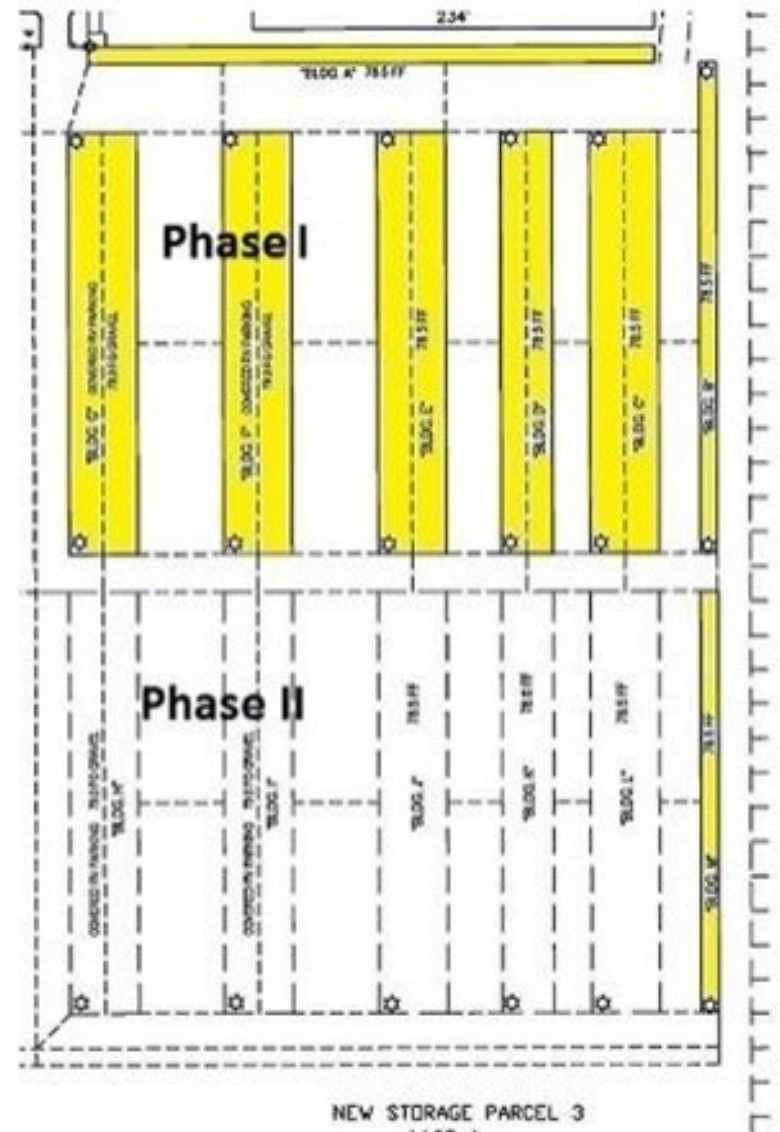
234'

"BLDG A" 78.5 FF

Phase I

"BLDG G" COVERED RV PARKING 78.5 FF

"BLDG F" COVERED RV PARKING 78.5 FF

"BLDG C" 78.5 FF

"BLDG D" 78.5 FF

"BLDG E" 78.5 FF

"BLDG B" 78.5 FF

Phase II

COVERED RV PARKING 78.5 FF "BLDG H"

COVERED RV PARKING 78.5 FF "BLDG I"

"BLDG J" 78.5 FF

"BLDG K" 78.5 FF

"BLDG L" 78.5 FF

"BLDG M" 78.5 FF

NEW STORAGE PARCEL 3
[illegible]